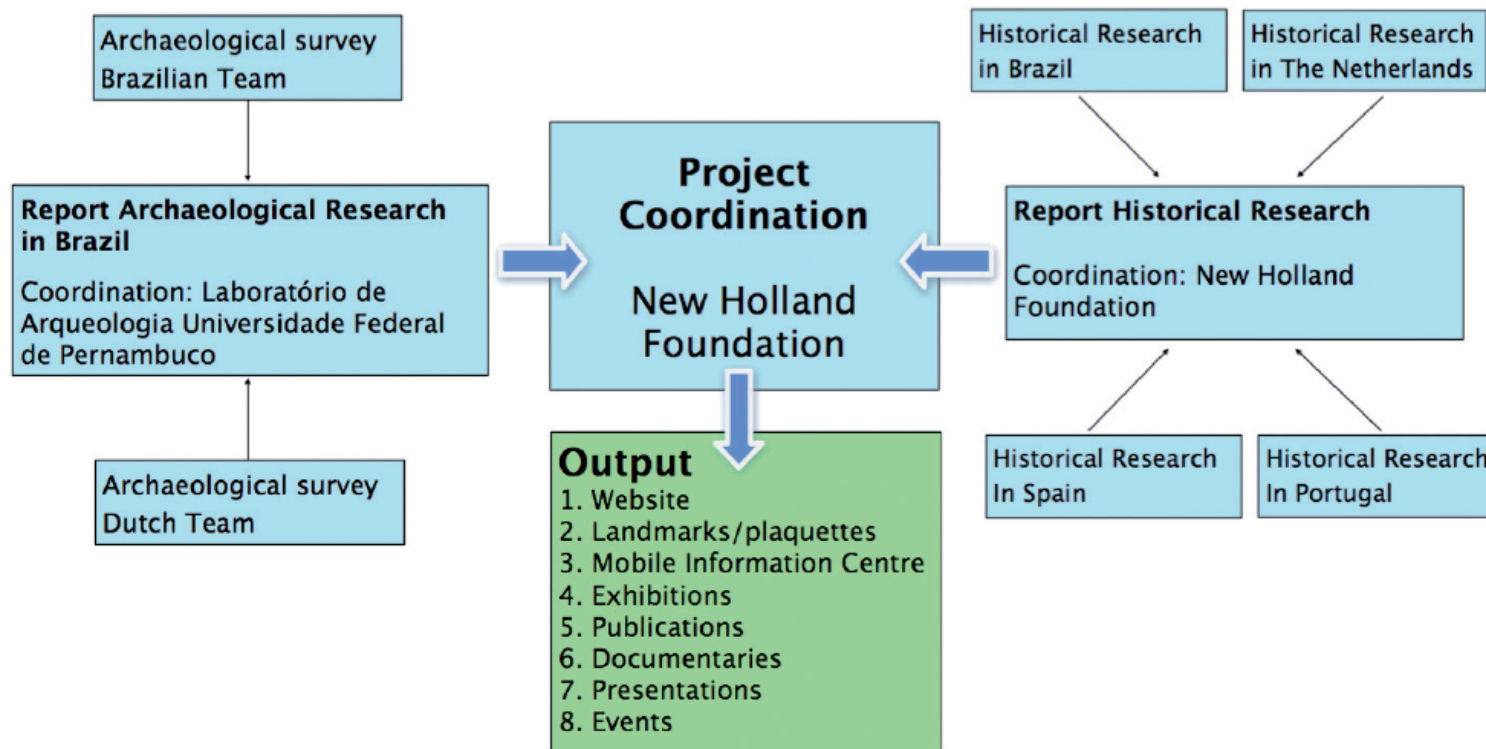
Archaeological survey
Brazilian Team

Report Archaeological Research in Brazil

Coordination: Laboratório de Arqueologia Universidade Federal de Pernambuco

Archaeological survey
Dutch Team

Project Coordination

New Holland Foundation

Output
1. Website
2. Landmarks/plaquettes
3. Mobile Information Centre
4. Exhibitions
5. Publications
6. Documentaries
7. Presentations
8. Events

Historical Research in Brazil

Historical Research in The Netherlands

Report Historical Research

Coordination: New Holland Foundation

Historical Research In Spain

Historical Research In Portugal